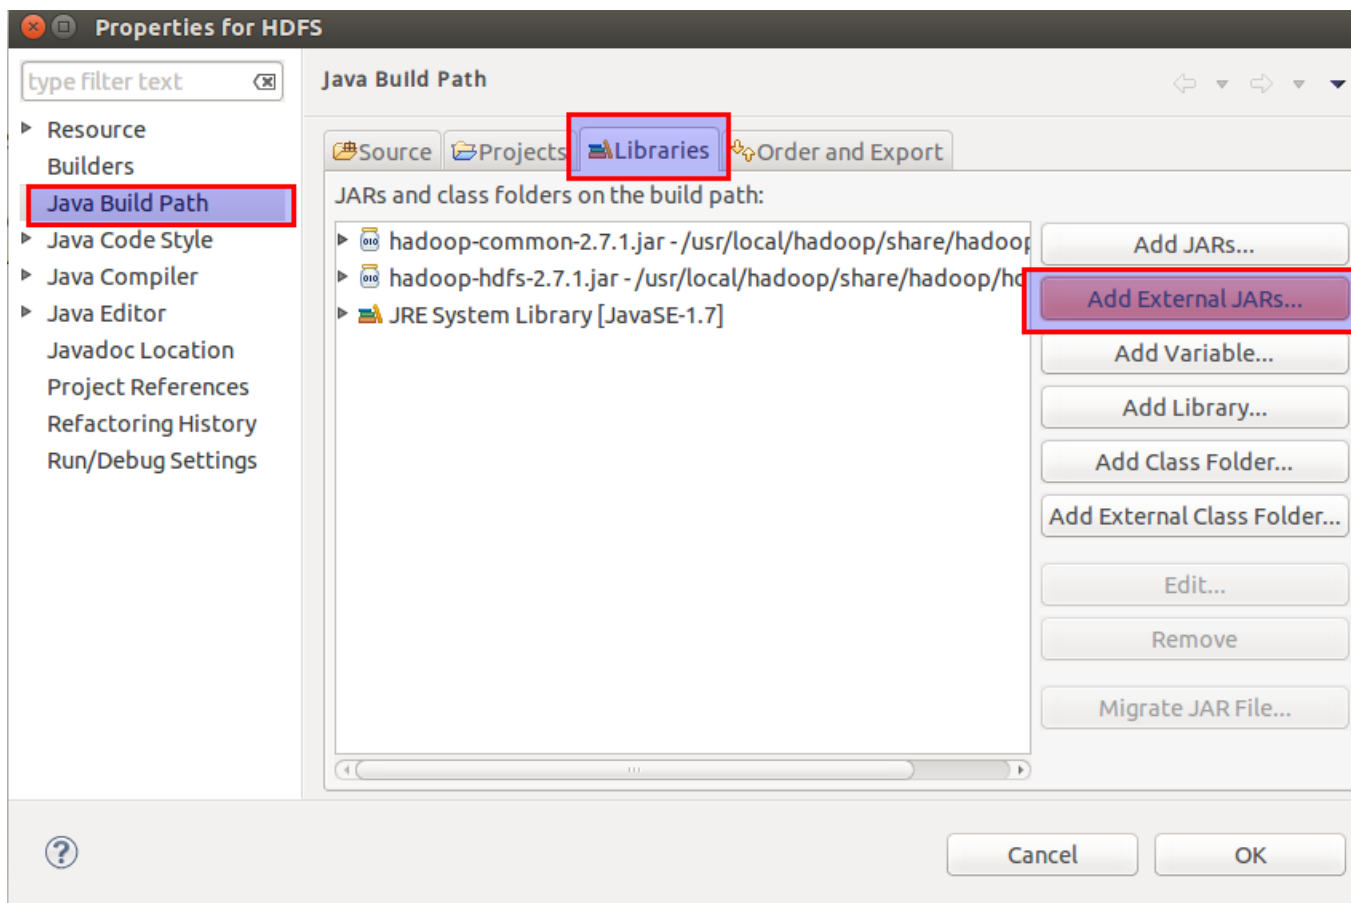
Properties for HDFS

type filter text

Resource
Builders
Java Build Path
Java Code Style
Java Compiler
Java Editor
Javadoc Location
Project References
Refactoring History
Run/Debug Settings

Java Build Path

Source | Projects | Libraries | Order and Export

JARs and class folders on the build path:

hadoop-common-2.7.1.jar - /usr/local/hadoop/share/hadoo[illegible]
hadoop-hdfs-2.7.1.jar - /usr/local/hadoop/share/hadoop/h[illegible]
JRE System Library [JavaSE-1.7]

Add JARs...
Add External JARs...
Add Variable...
Add Library...
Add Class Folder...
Add External Class Folder...
Edit...
Remove
Migrate JAR File...

Cancel
OK